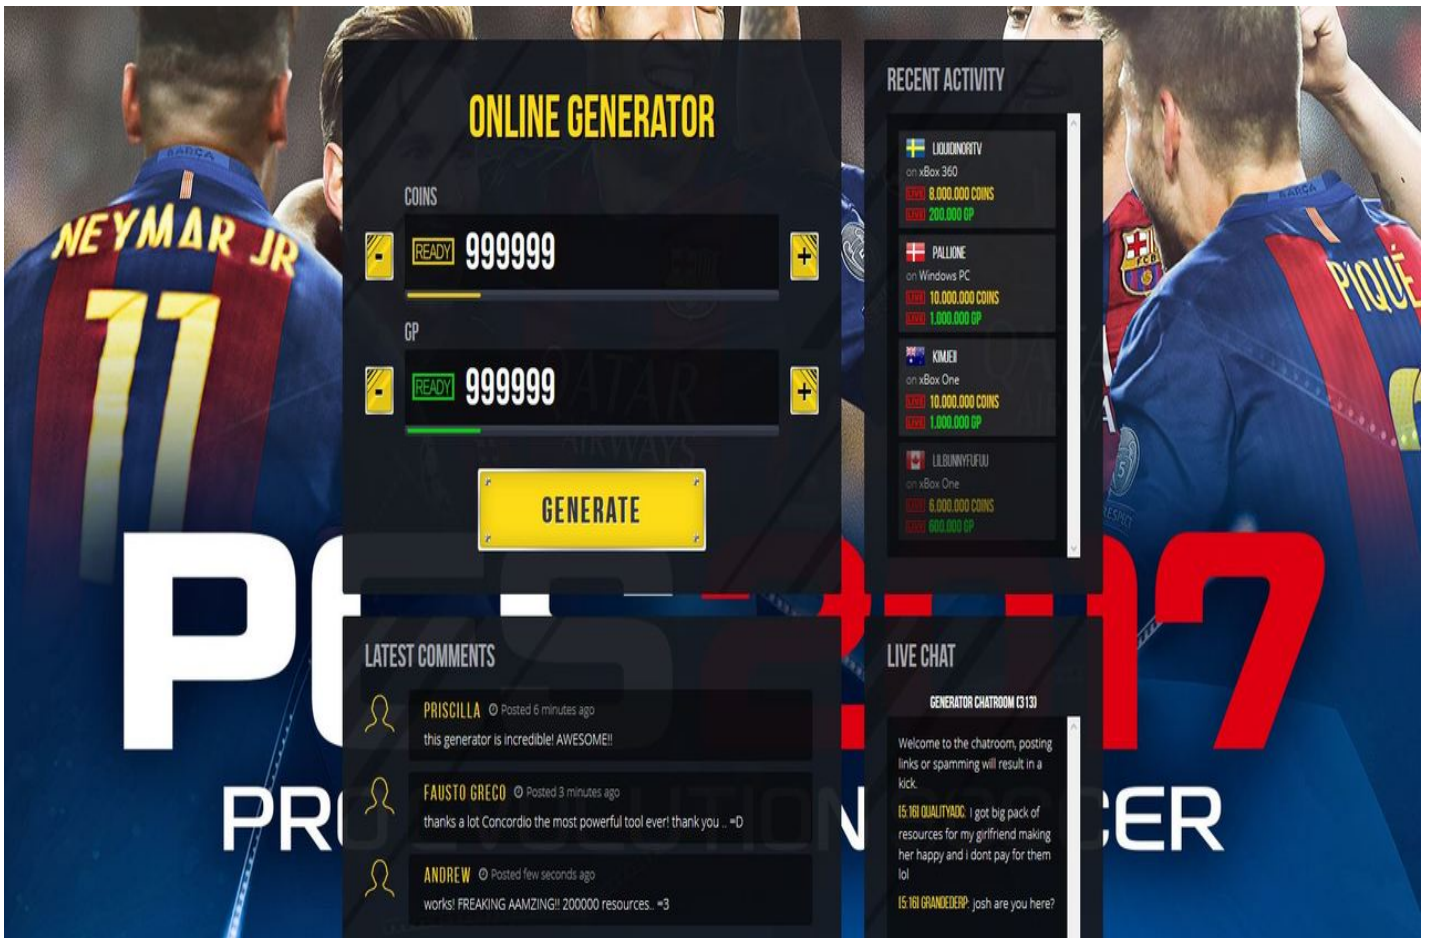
NEYMAR JR
11

ONLINE GENERATOR

COINS
-
READY 999999
+

GP
-
READY 999999
+

GENERATE

RECENT ACTIVITY

LIQUIDNORTV
on xBox 360
LIVE 8.000.000 COINS
LIVE 200.000 GP

PALLIONE
on Windows PC
LIVE 10.000.000 COINS
LIVE 1.000.000 GP

KIMJEI
on xBox One
LIVE 10.000.000 COINS
LIVE 1.000.000 GP

LILBUNNYFUFUU
on xBox One
LIVE 6.000.000 COINS
LIVE 600.000 GP

PIQUÉ

LATEST COMMENTS

PRISCILLA Posted 6 minutes ago
this generator is incredible! AWESOME!!

FAUSTO GRECO Posted 3 minutes ago
thanks a lot Concordio the most powerful tool ever! thank you .. =D

ANDREW Posted few seconds ago
works! FREAKING AAMZING!! 200000 resources.. =3

LIVE CHAT

GENERATOR CHATROOM (313)

Welcome to the chatroom, posting links or spamming will result in a kick.

[5:16] QUALITYADC: I got big pack of resources for my girlfriend making her happy and i dont pay for them lol

[5:16] GRANDEDERP: josh are you here?

P 17
PR ER